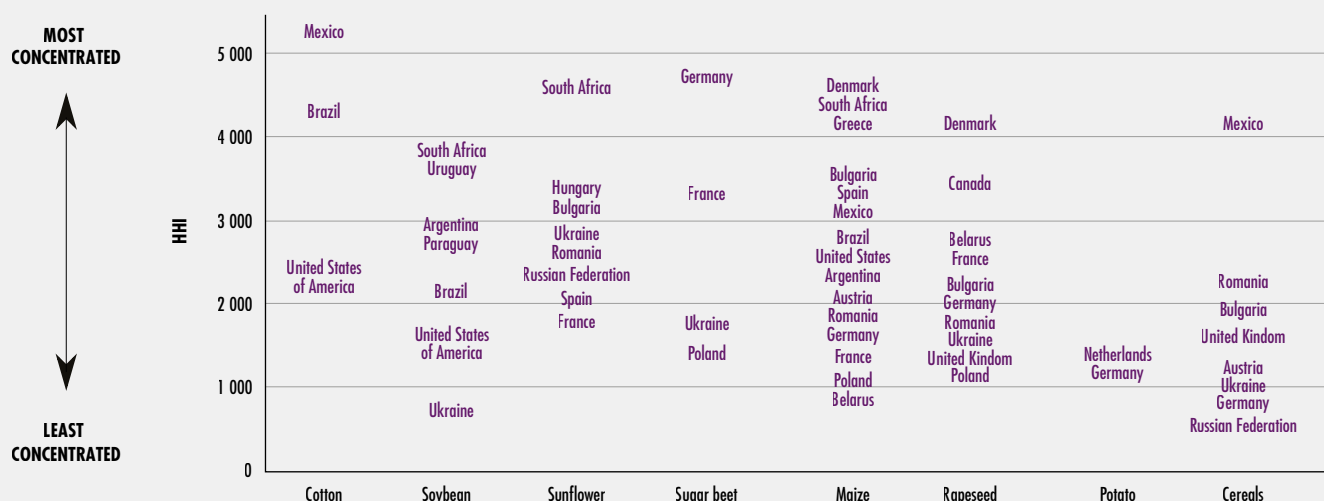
MOST CONCENTRATED

LEAST CONCENTRATED

HHI

5 000
4 000
3 000
2 000
1 000
0

Mexico
Brazil
United States of America

South Africa
Uruguay
Argentina
Paraguay
Brazil
United States of America
Ukraine

South Africa
Hungary
Bulgaria
Ukraine
Romania
Russian Federation
Spain
France

Germany
France
Ukraine
Poland

Denmark
South Africa
Greece
Bulgaria
Spain
Mexico
Brazil
United States
Argentina
Austria
Romania
Germany
France
Poland
Belarus

Denmark
Canada
Belarus
France
Bulgaria
Germany
Romania
Ukraine
United Kindom
Poland

Netherlands
Germany

Mexico
Romania
Bulgaria
United Kindom
Austria
Ukraine
Germany
Russian Federation

Cotton
Soybean
Sunflower
Sugar beet
Maize
Rapeseed
Potato
Cereals